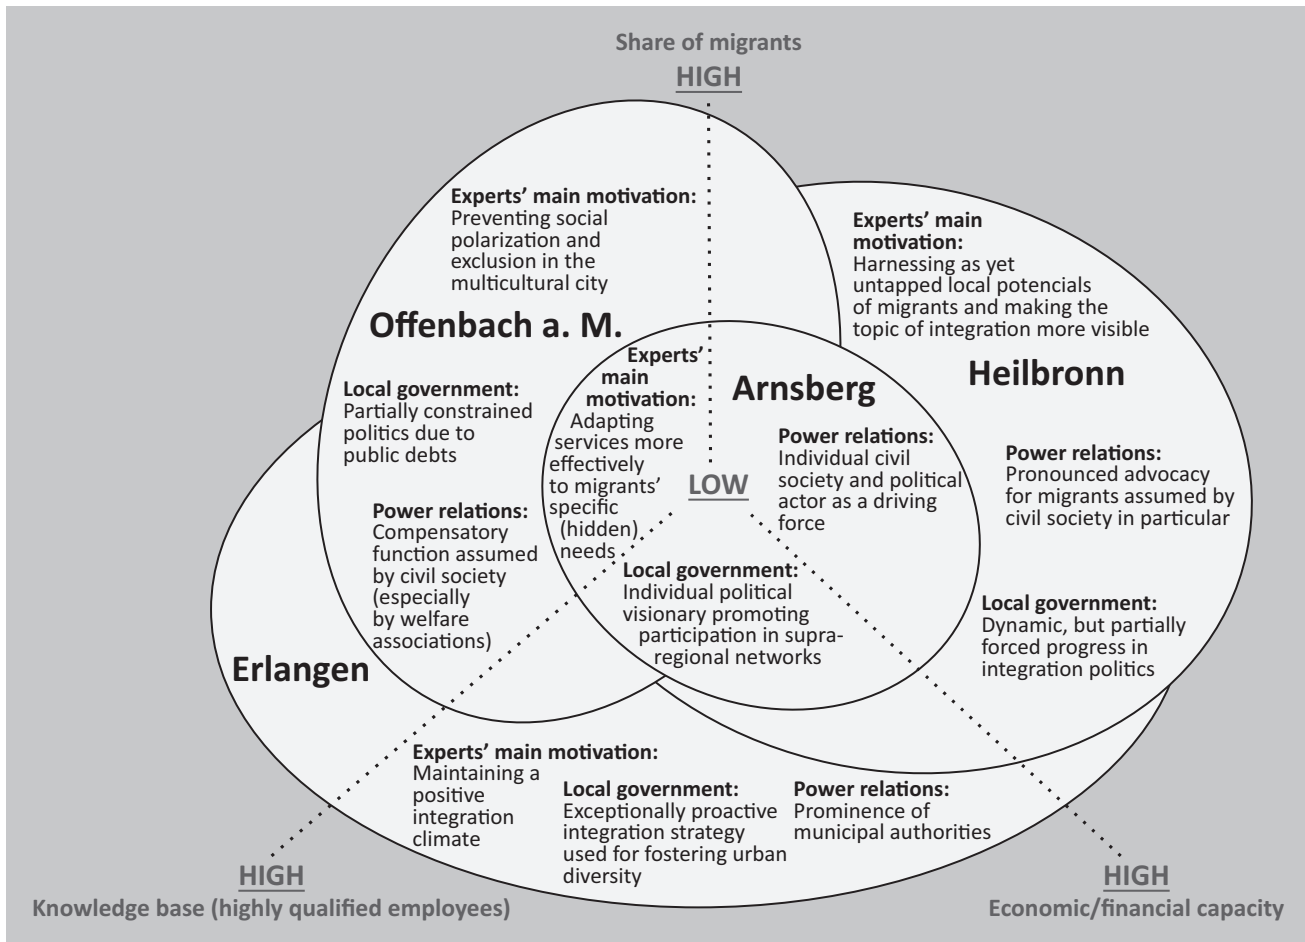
Share of migrants
HIGH

Experts' main motivation:
Preventing social polarization and exclusion in the multicultural city

Experts' main motivation:
Harnessing as yet untapped local potencials of migrants and making the topic of integration more visible

Offenbach a. M.

Experts' main motivation:
Adapting services more effectively to migrants' specific (hidden) needs

Arnsberg

Heilbronn

Local government:
Partially constrained politics due to public debts

Power relations:
Individual civil society and political actor as a driving force

Power relations:
Pronounced advocacy for migrants assumed by civil society in particular

LOW

Power relations:
Compensatory function assumed by civil society (especially by welfare associations)

Local government:
Individual political visionary promoting participation in supra-regional networks

Local government:
Dynamic, but partially forced progress in integration politics

Erlangen

Experts' main motivation:
Maintaining a positive integration climate

Local government:
Exceptionally proactive integration strategy used for fostering urban diversity

Power relations:
Prominence of municipal authorities

HIGH
Knowledge base (highly qualified employees)

HIGH
Economic/financial capacity